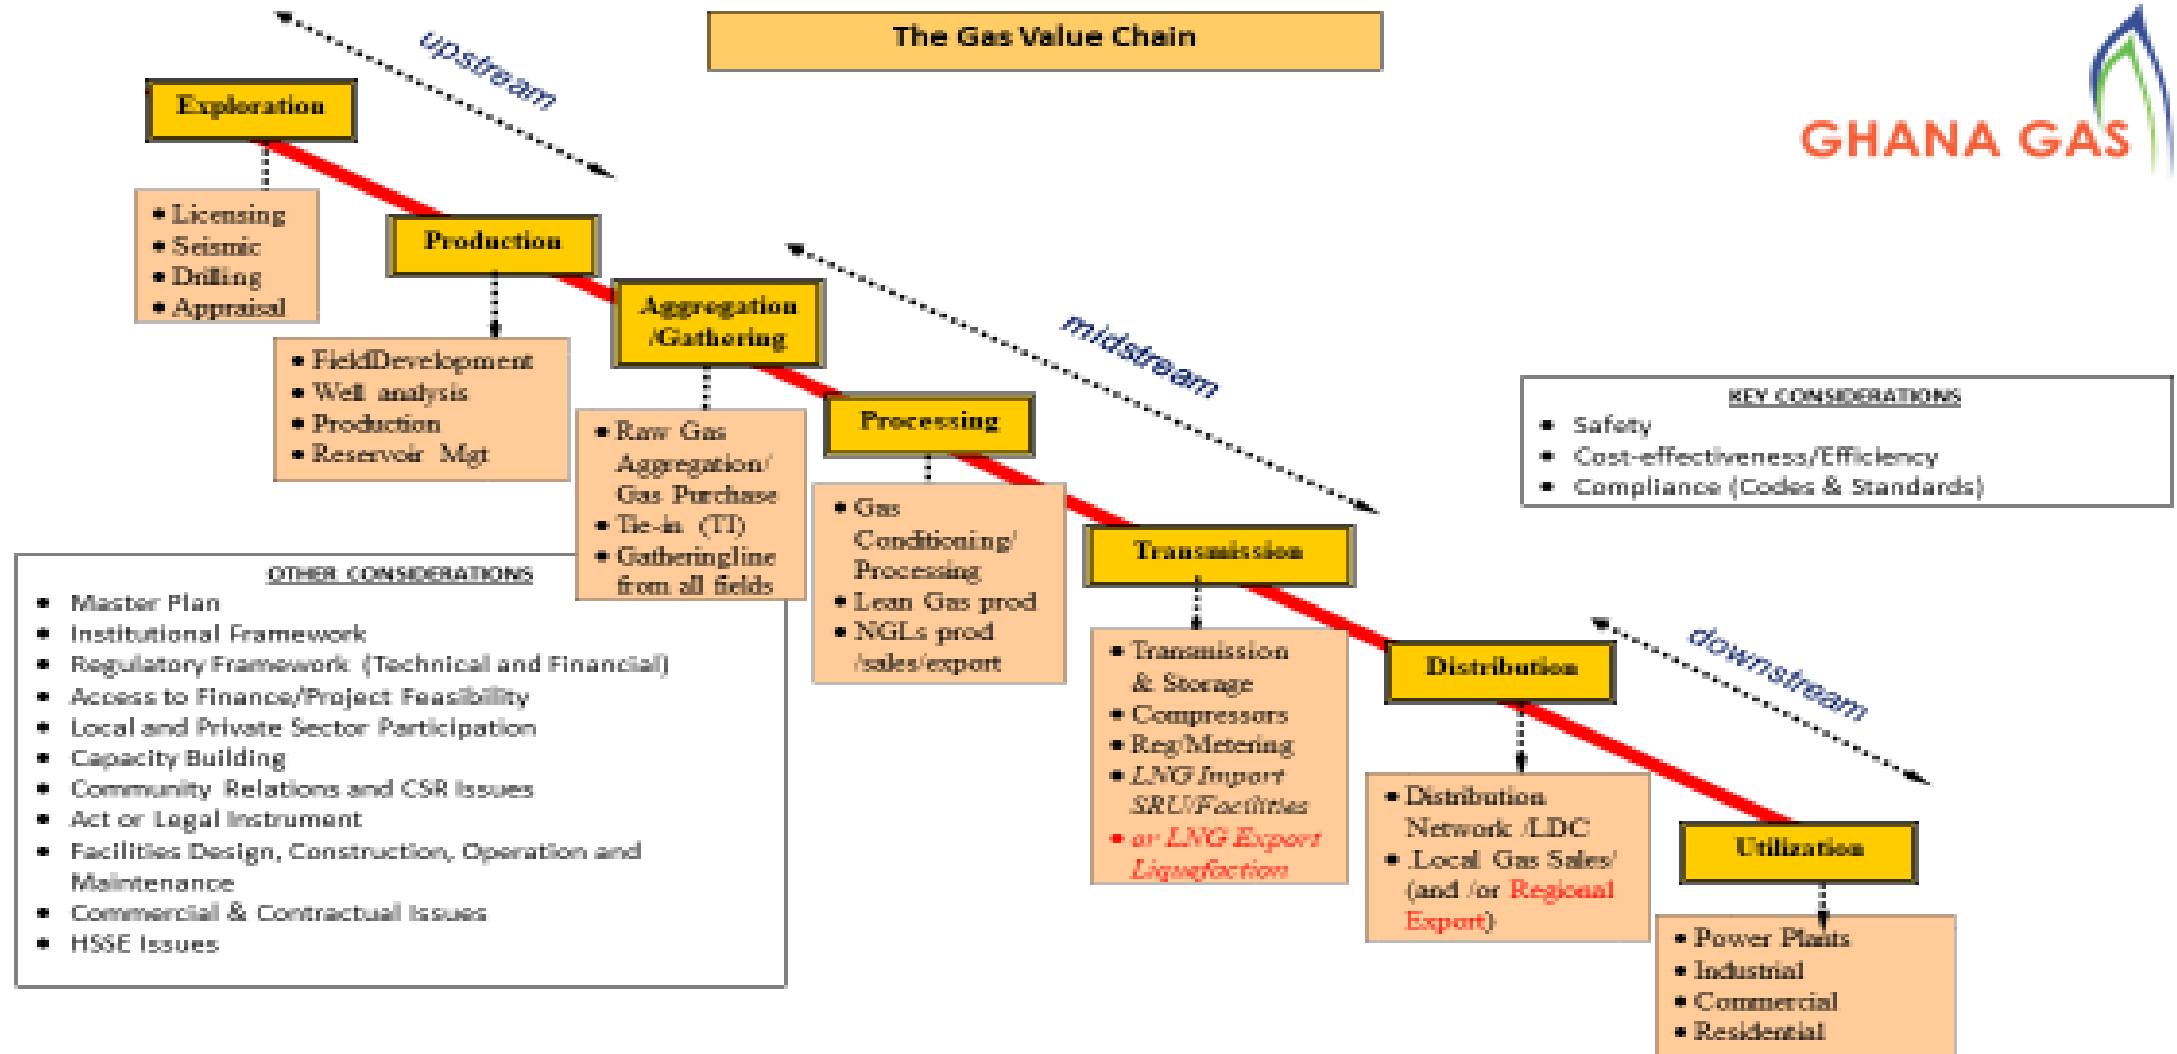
The Gas Value Chain

GHANA GAS

upstream

Exploration

• Licensing
• Seismic
• Drilling
• Appraisal

Production

• FieldDevelopment
• Well analysis
• Production
• Reservoir Mgt

Aggregation /Gathering

• Raw Gas Aggregation/ Gas Purchase
• Tie-in (TI)
• Gatheringline from all fields

midstream

Processing

• Gas Conditioning/ Processing
• Lean Gas prod
• NGLs prod /sales/export

Transmission

• Transmission & Storage
• Compressors
• Reg/Metering
• LNG Import SRU/Facilities
• or LNG Export Liquefaction

KEY CONSIDERATIONS
• Safety
• Cost-effectiveness/Efficiency
• Compliance (Codes & Standards)

downstream

Distribution

• Distribution Network /LDC
• Local Gas Sales/ (and /or Regional Export)

Utilization

• Power Plants
• Industrial
• Commercial
• Residential

OTHER CONSIDERATIONS
• Master Plan
• Institutional Framework
• Regulatory Framework (Technical and Financial)
• Access to Finance/Project Feasibility
• Local and Private Sector Participation
• Capacity Building
• Community Relations and CSR Issues
• Act or Legal Instrument
• Facilities Design, Construction, Operation and Maintenance
• Commercial & Contractual Issues
• HSSE Issues